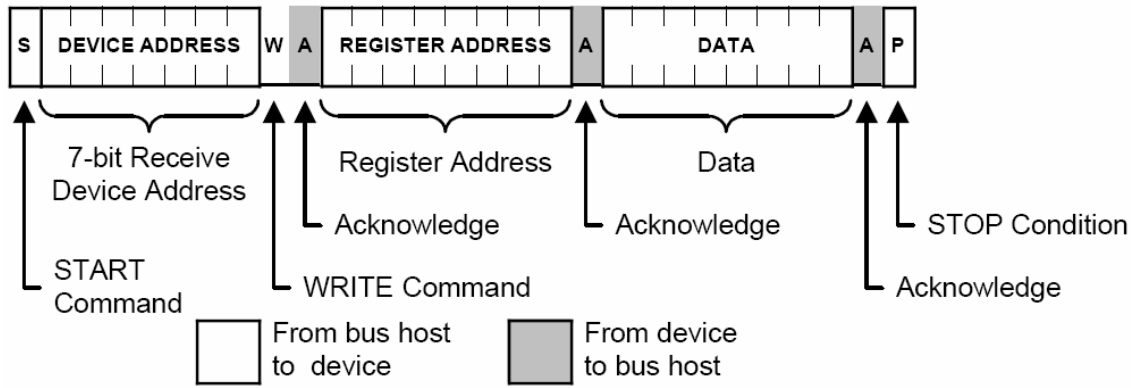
S DEVICE ADDRESS W A REGISTER ADDRESS A DATA A P

7-bit Receive Device Address

Register Address

Data

Acknowledge

Acknowledge

STOP Condition

START Command

WRITE Command

Acknowledge

From bus host to device

From device to bus host